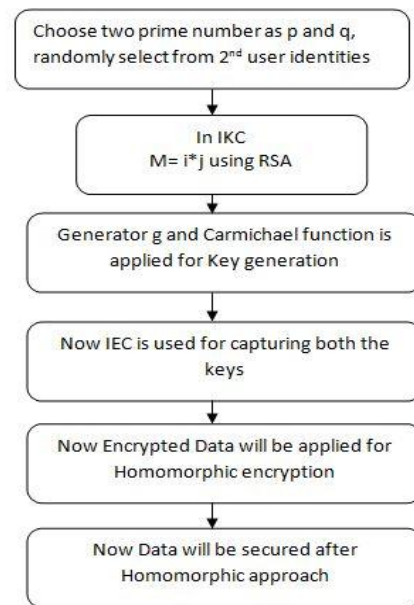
Choose two prime number as p and q, randomly select from 2$^{nd}$ user identities

In IKC
M= i*j using RSA

Generator g and Carmichael function is applied for Key generation

Now IEC is used for capturing both the keys

Now Encrypted Data will be applied for Homomorphic encryption

Now Data will be secured after Homomorphic approach